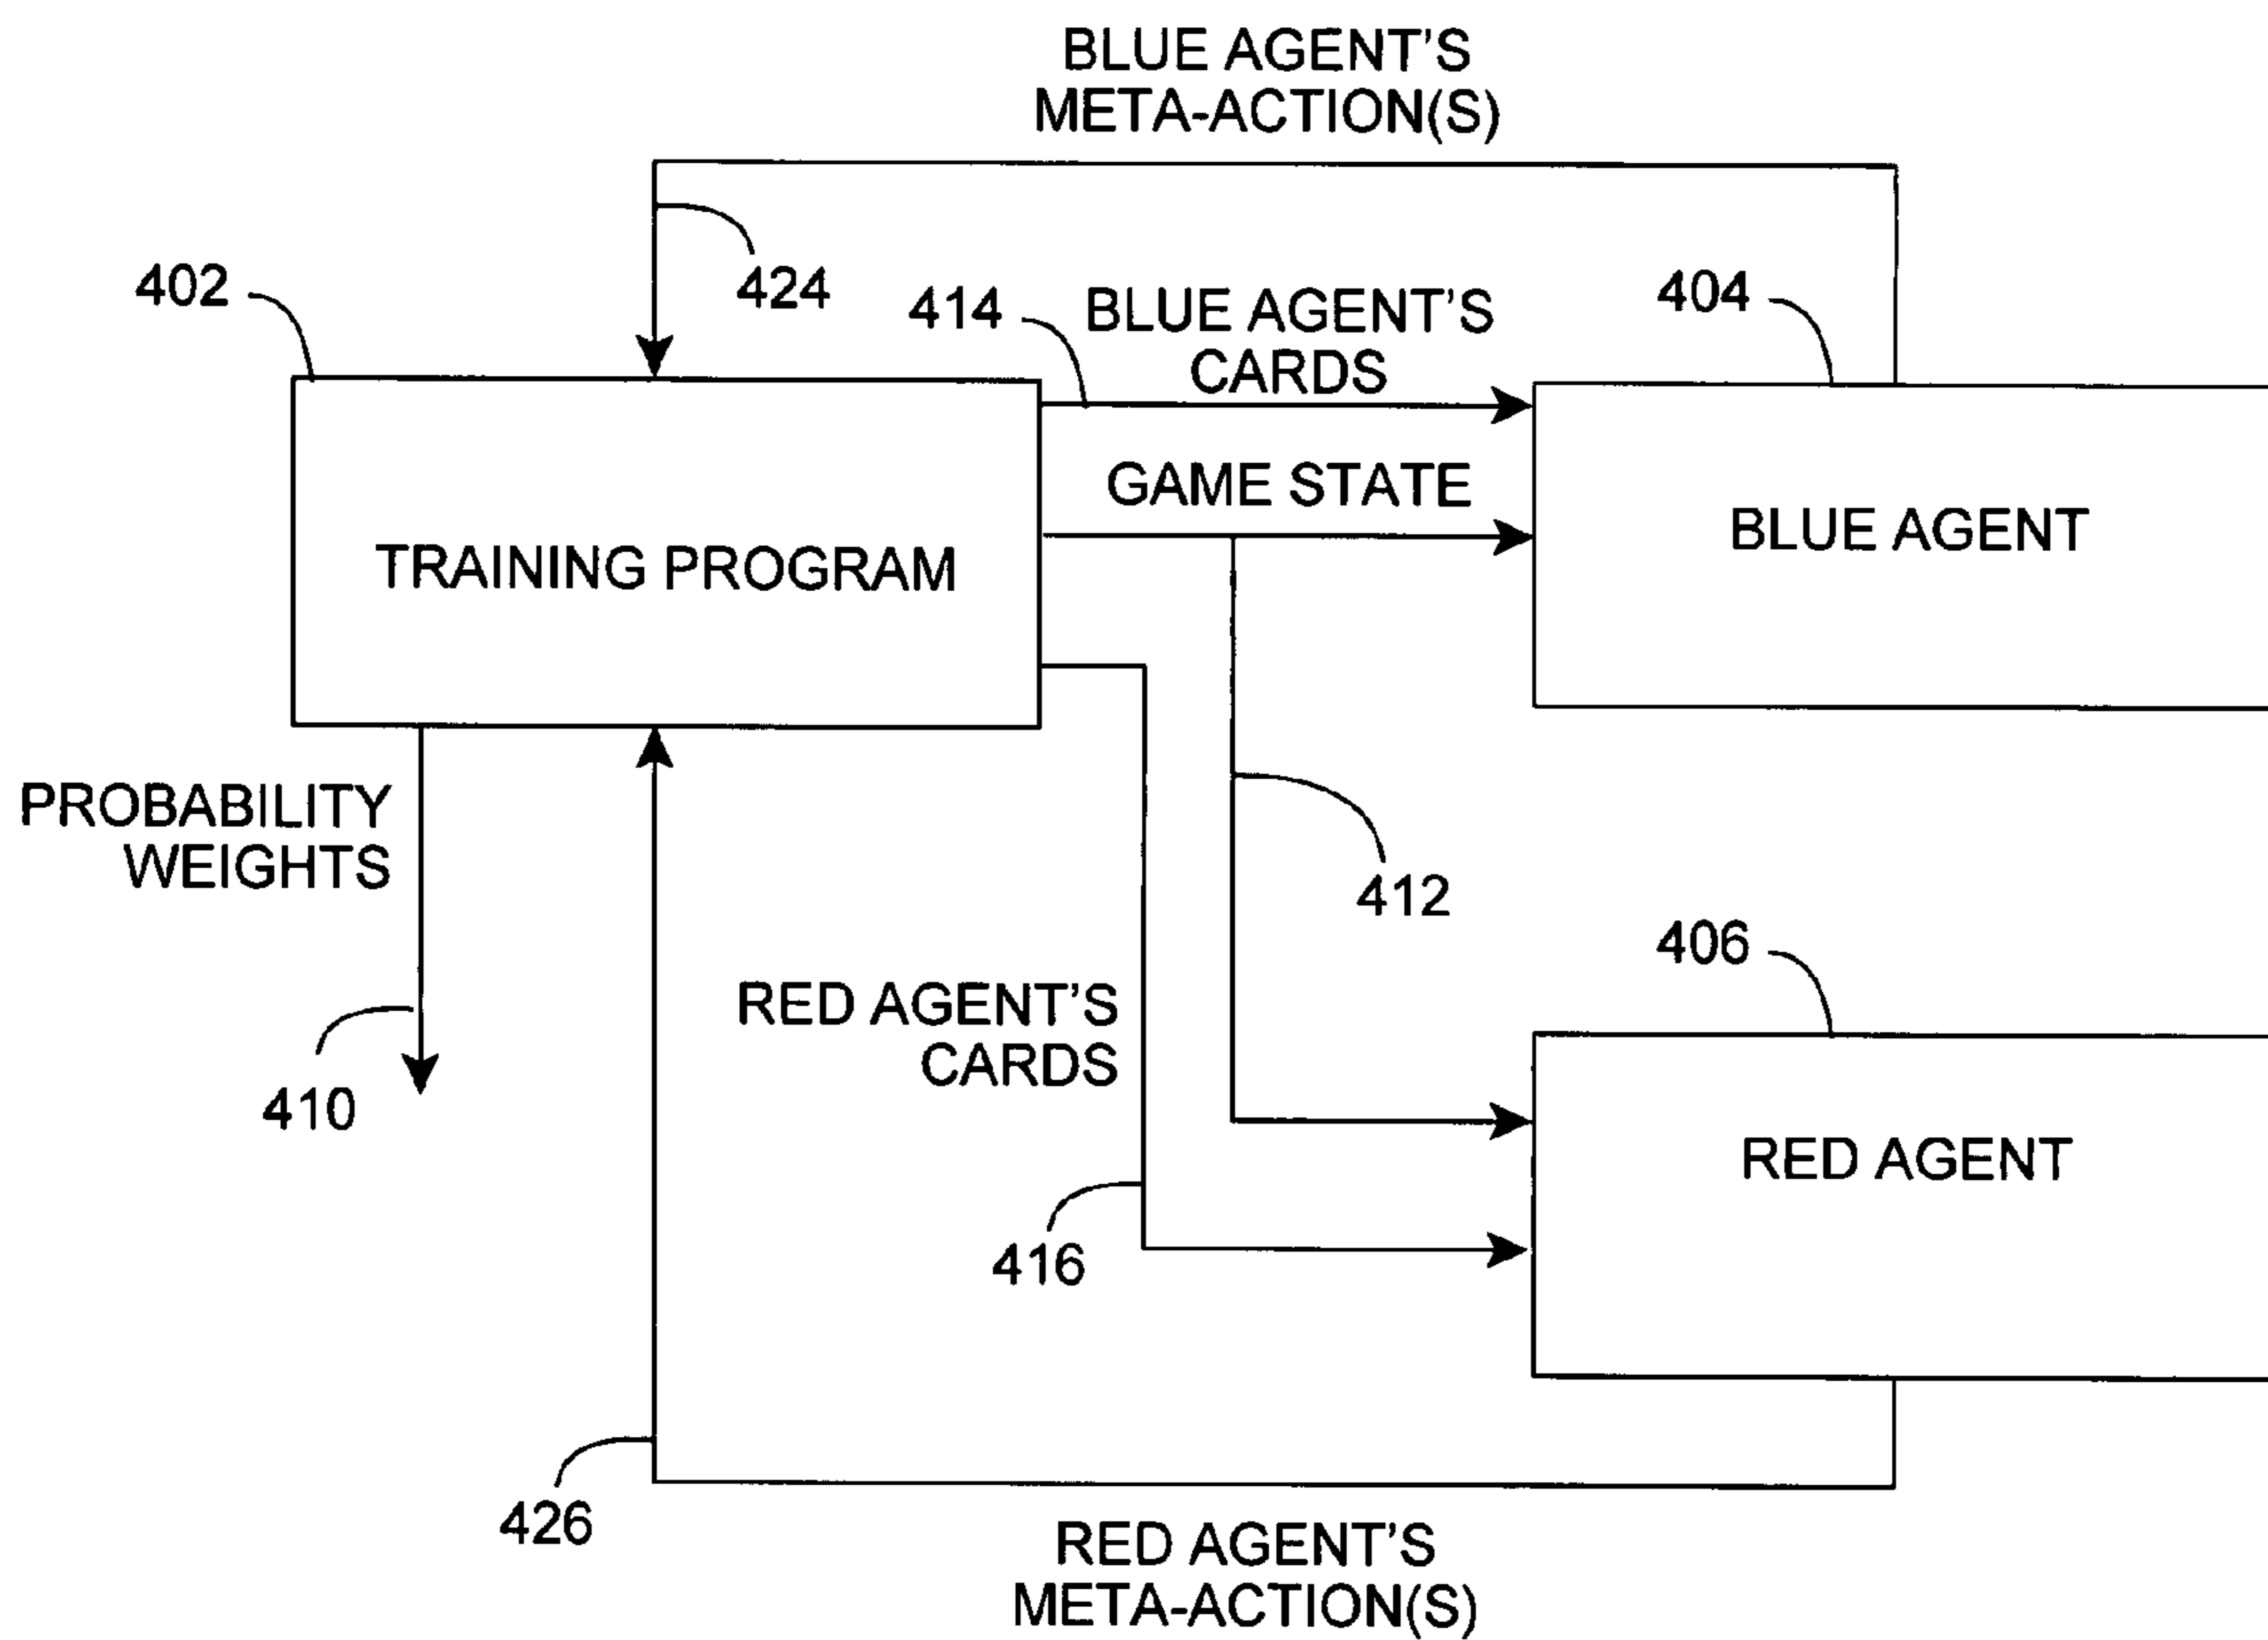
BLUE AGENT'S META-ACTION(S)

424

402

414

BLUE AGENT'S CARDS

404

TRAINING PROGRAM

GAME STATE

BLUE AGENT

PROBABILITY WEIGHTS

412

406

RED AGENT'S CARDS

410

RED AGENT

416

426

RED AGENT'S META-ACTION(S)